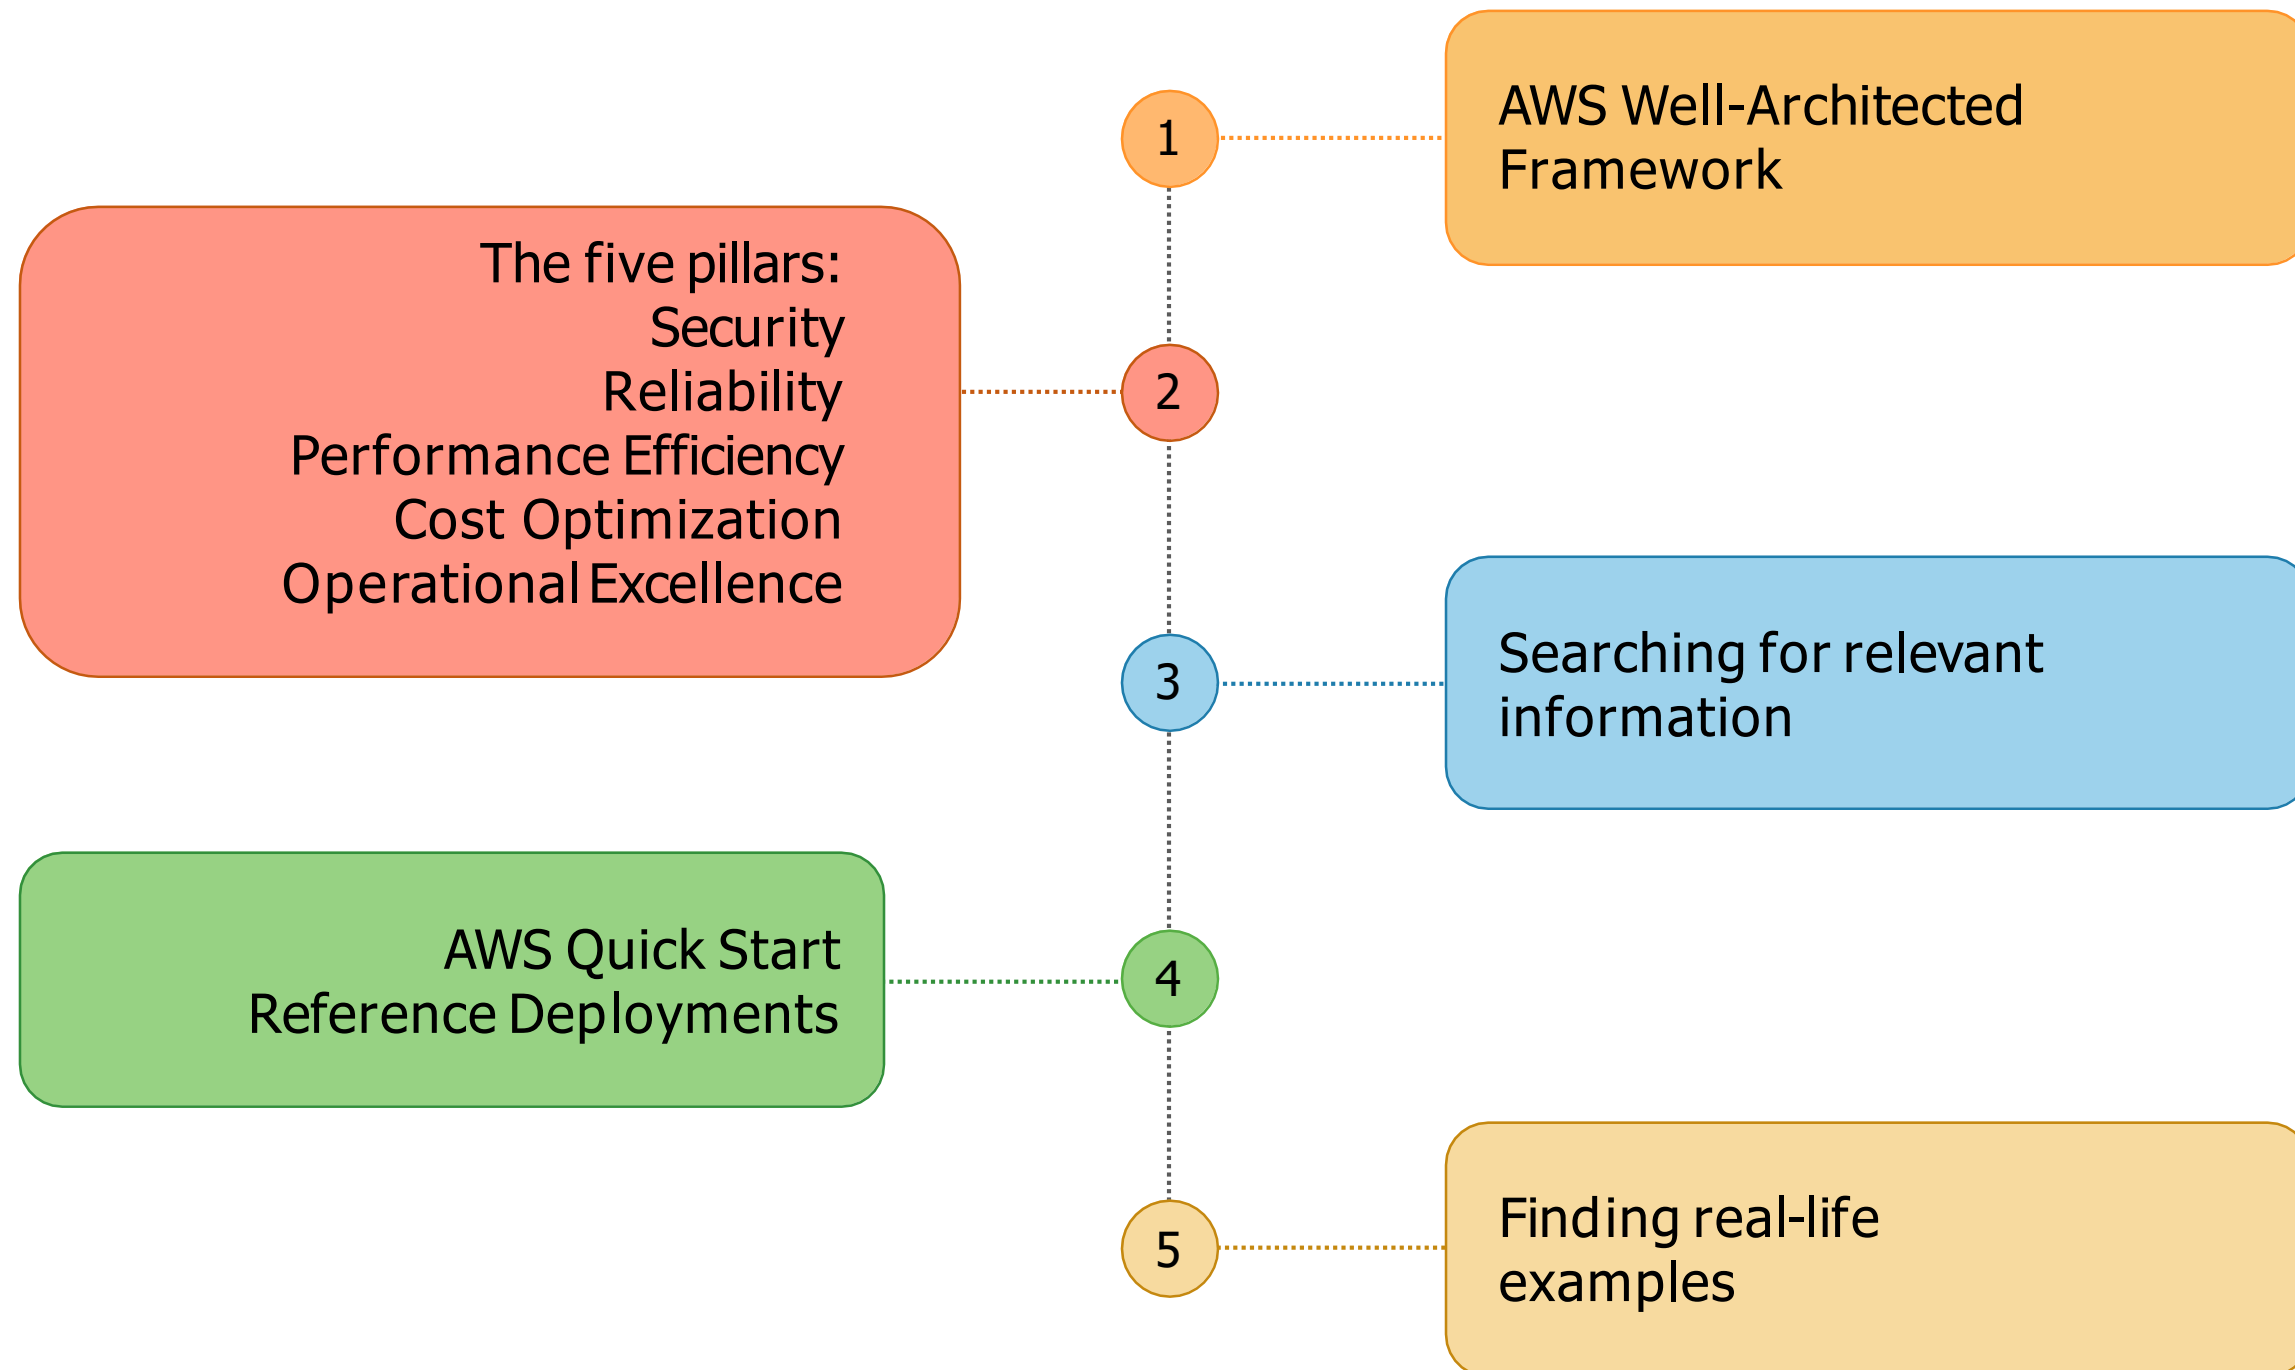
1

AWS Well-Architected Framework

The five pillars:
Security
Reliability
Performance Efficiency
Cost Optimization
Operational Excellence

2

3

Searching for relevant information

AWS Quick Start Reference Deployments

4

5

Finding real-life examples